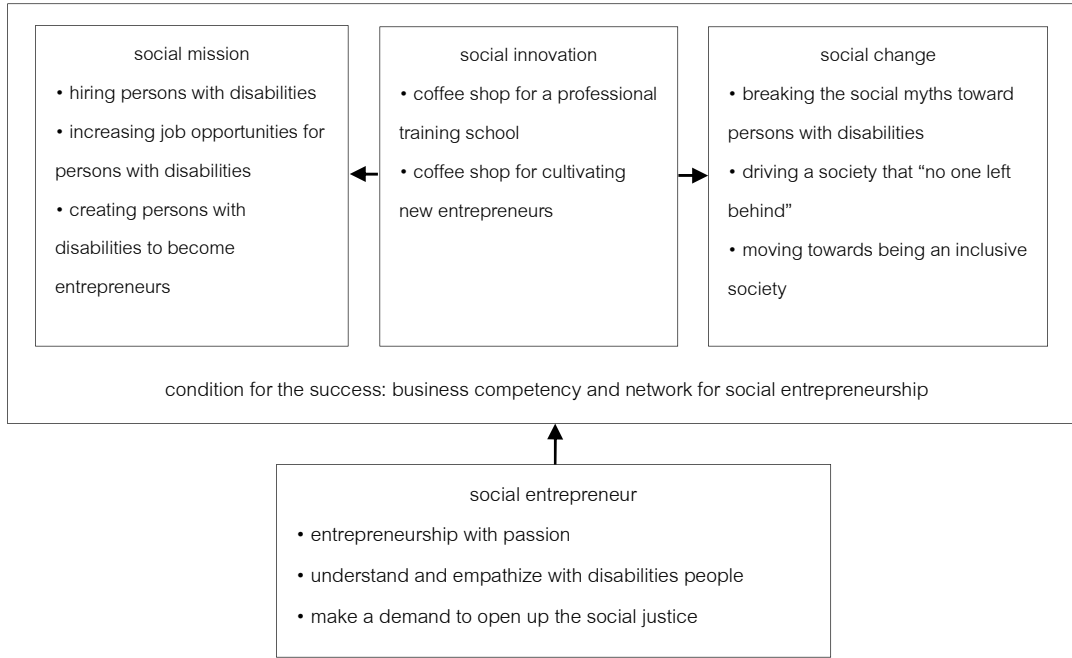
social mission

• hiring persons with disabilities

• increasing job opportunities for persons with disabilities

• creating persons with disabilities to become entrepreneurs

social innovation

• coffee shop for a professional training school

• coffee shop for cultivating new entrepreneurs

social change

• breaking the social myths toward persons with disabilities

• driving a society that "no one left behind"

• moving towards being an inclusive society

condition for the success: business competency and network for social entrepreneurship

social entrepreneur

• entrepreneurship with passion

• understand and empathize with disabilities people

• make a demand to open up the social justice